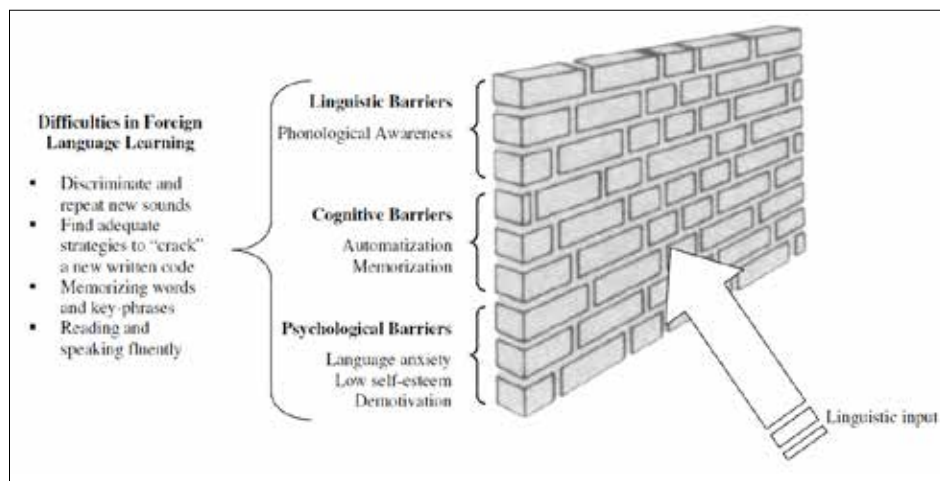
Difficulties in Foreign Language Learning

- Discriminate and repeat new sounds
- Find adequate strategies to "crack" a new written code
- Memorizing words and key-phrases
- Reading and speaking fluently

Linguistic Barriers
Phonological Awareness

Cognitive Barriers
Automatization
Memorization

Psychological Barriers
Language anxiety
Low self-esteem
Demotivation

Linguistic input